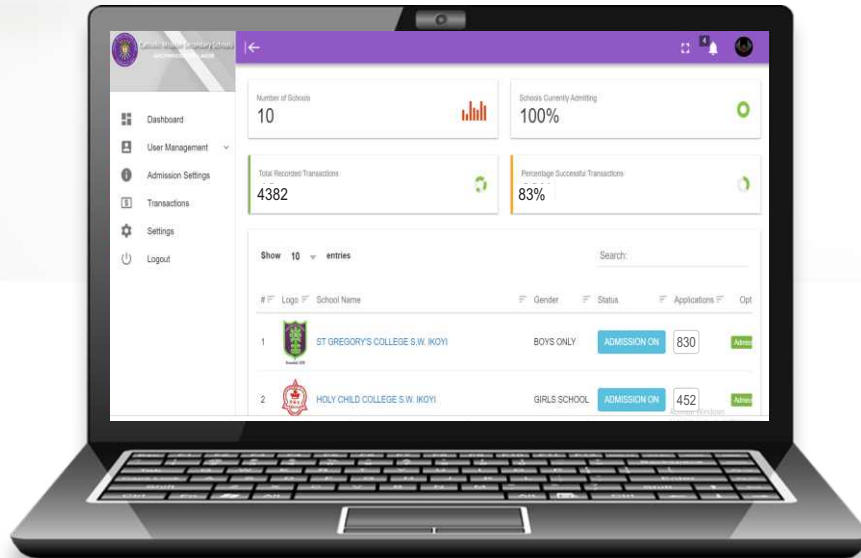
Catholic Mission Secondary Schools
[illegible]

Dashboard
User Management
Admission Settings
Transactions
Settings
Logout

4

Number of Schools
10

Schools Currently Admitting
100%

Total Recorded Transactions
4382

Percentage Successful Transactions
83%

Show 10 entries

Search:

| # | Logo | School Name | Gender | Status | Applications | Opt |
|---|---|---|---|---|---|---|
| 1 | | ST GREGORY'S COLLEGE S.W. IKOYI | BOYS ONLY | ADMISSION ON | 830 | Admis |
| 2 | | HOLY CHILD COLLEGE S.W. IKOYI | GIRLS SCHOOL | ADMISSION ON | 452 | Admis |